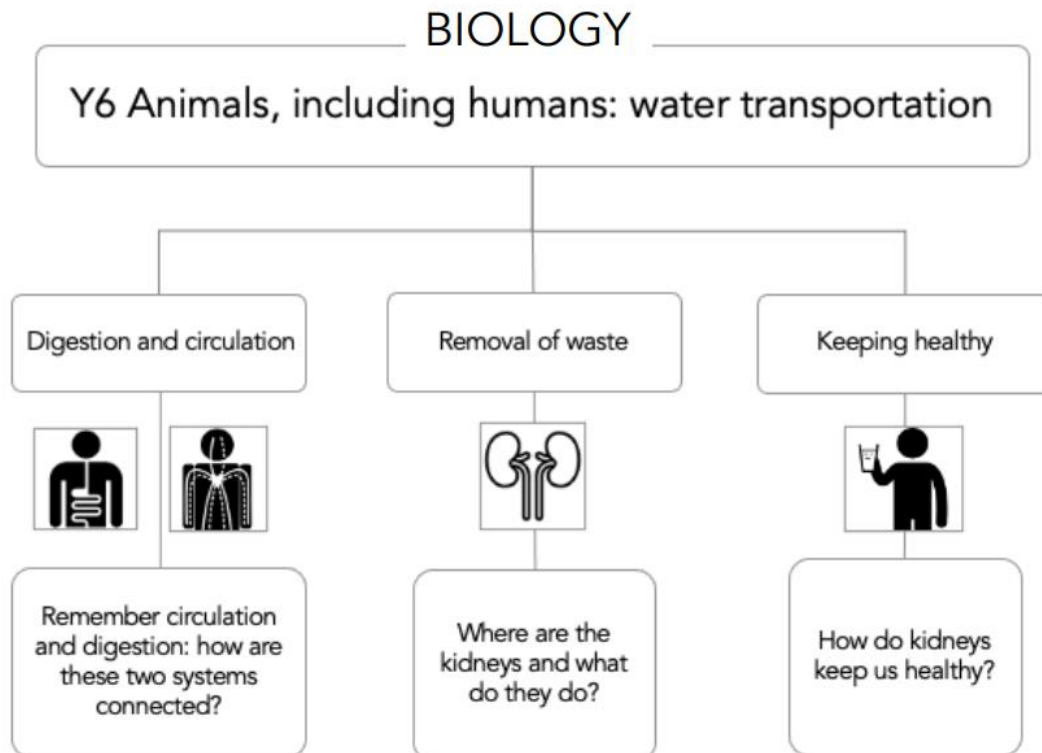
BIOLOGY

Y6 Animals, including humans: water transportation

Digestion and circulation

Removal of waste

Keeping healthy

Remember circulation and digestion: how are these two systems connected?

Where are the kidneys and what do they do?

How do kidneys keep us healthy?